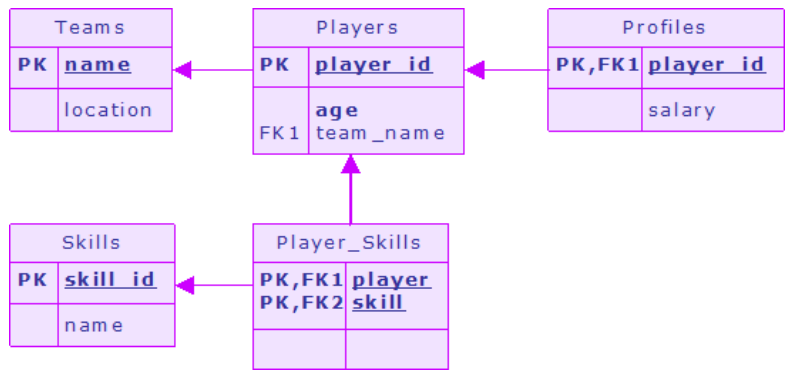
Teams

| PK | name |
|---|---|
| | location |

Players

| PK | player_id |
|---|---|
| FK1 | age<br>team_name |

Profiles

| PK,FK1 | player_id |
|---|---|
| | salary |

Skills

| PK | skill_id |
|---|---|
| | name |

Player_Skills

| PK,FK1<br>PK,FK2 | player<br>skill |
|---|---|
| | |